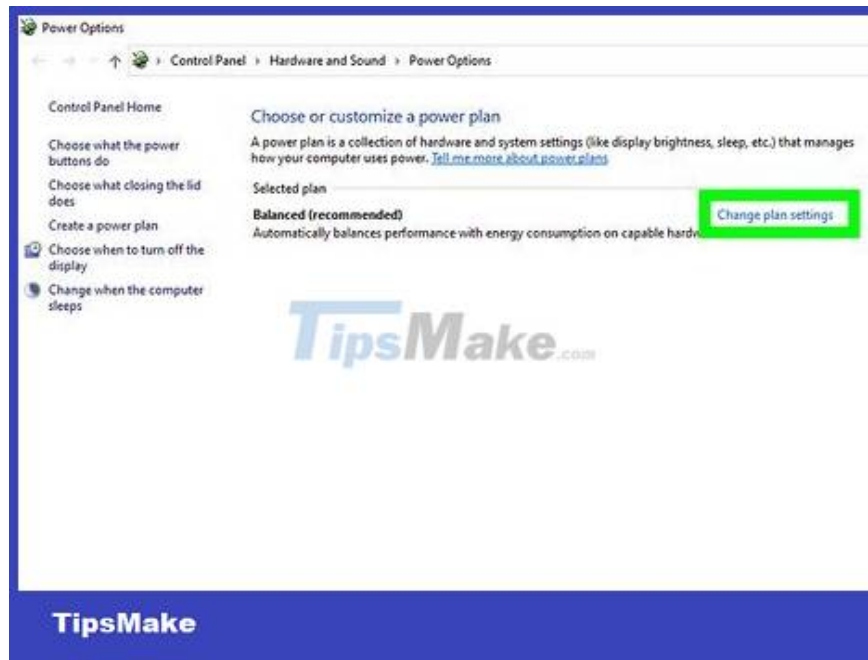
Power Options

Control Panel › Hardware and Sound › Power Options

Control Panel Home

Choose what the power buttons do

Choose what closing the lid does

Create a power plan

Choose when to turn off the display

Change when the computer sleeps

Choose or customize a power plan

A power plan is a collection of hardware and system settings (like display brightness, sleep, etc.) that manages how your computer uses power. Tell me more about power plans

Selected plan

Balanced (recommended)

Automatically balances performance with energy consumption on capable hardw

Change plan settings

TipsMake.com

TipsMake